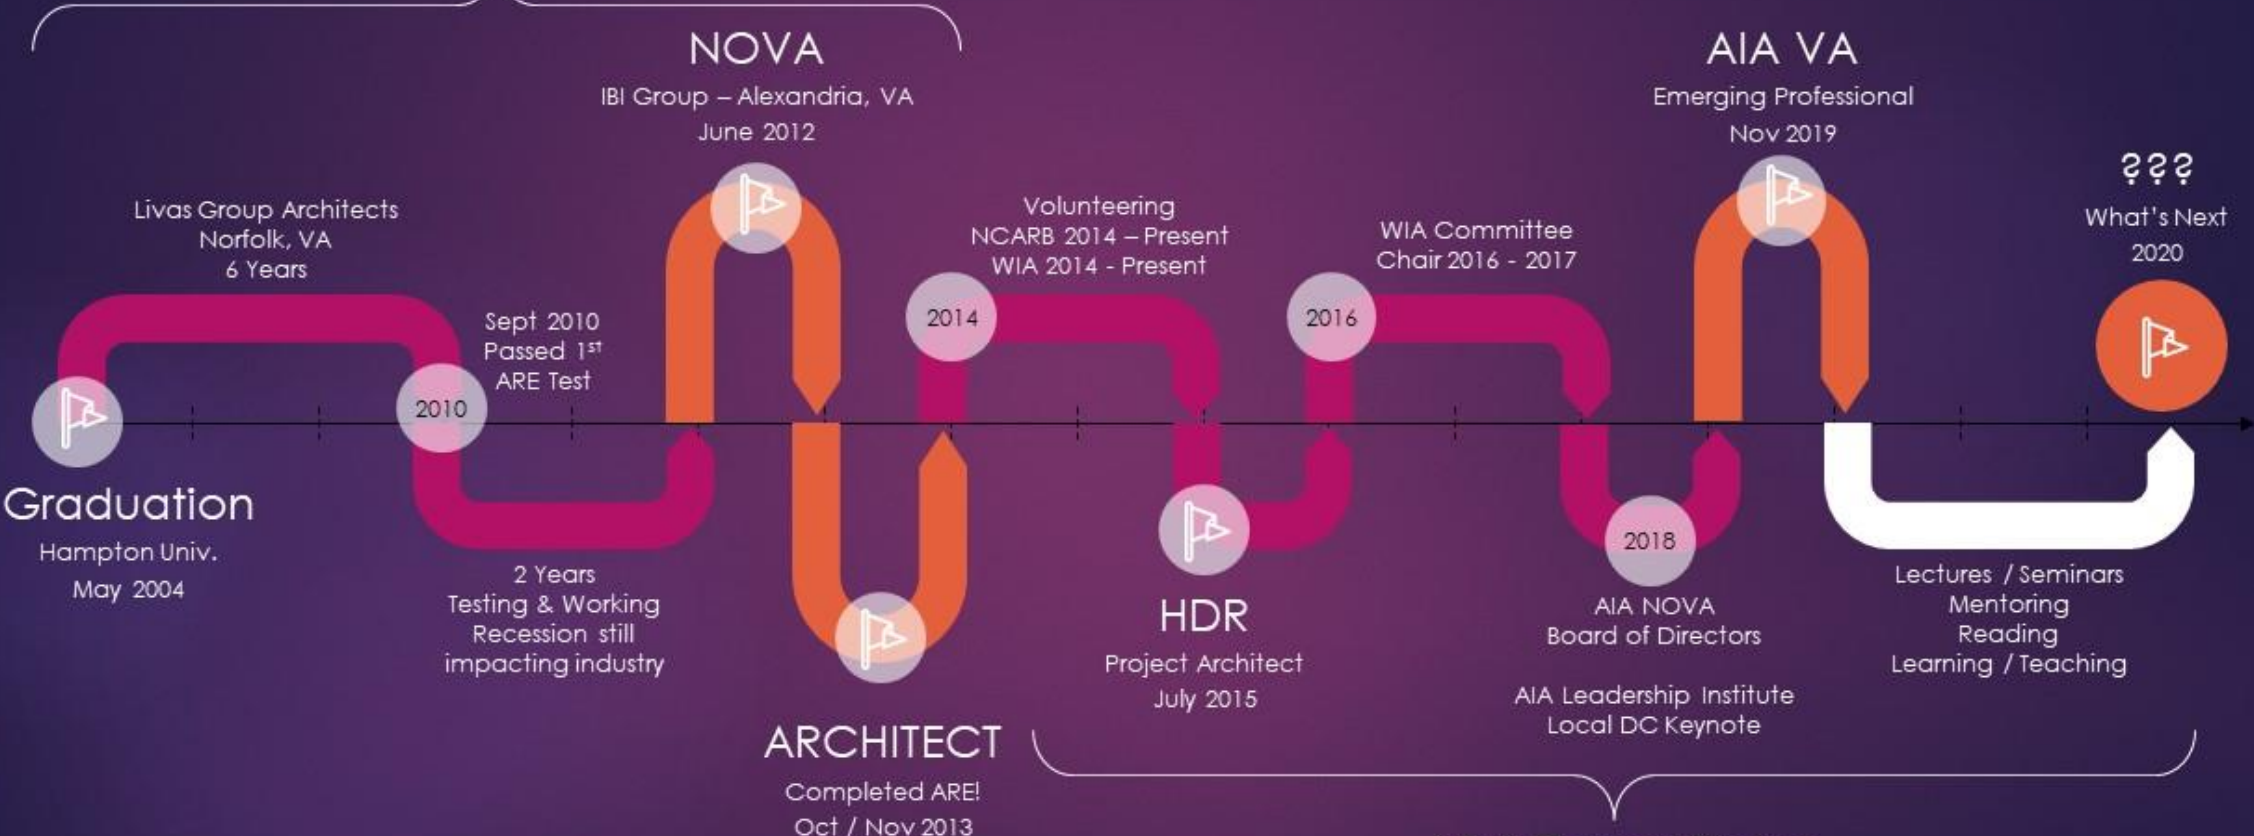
NOVA
IBI Group – Alexandria, VA
June 2012

AIA VA
Emerging Professional
Nov 2019

???
What's Next
2020

Livas Group Architects
Norfolk, VA
6 Years

Volunteering
NCARB 2014 – Present
WIA 2014 - Present

WIA Committee
Chair 2016 - 2017

2014

2016

Sept 2010
Passed 1$^{st}$
ARE Test

2010

Graduation
Hampton Univ.
May 2004

2 Years
Testing & Working
Recession still
impacting industry

HDR
Project Architect
July 2015

2018

AIA NOVA
Board of Directors

AIA Leadership Institute
Local DC Keynote

Lectures / Seminars
Mentoring
Reading
Learning / Teaching

ARCHITECT
Completed ARE!
Oct / Nov 2013